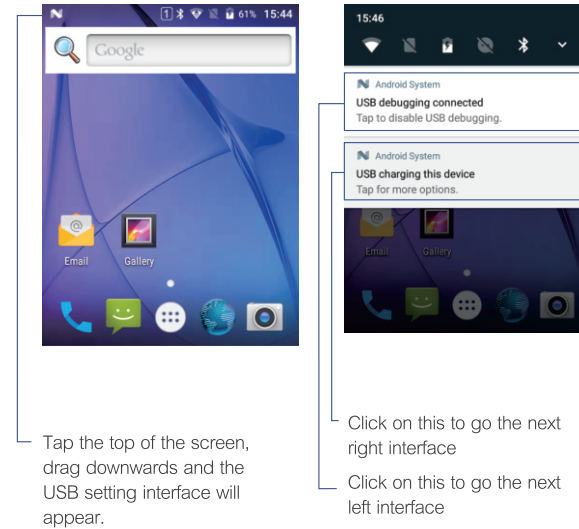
1 61% 15:44

Google

Email Gallery

15:46

Android System
USB debugging connected
Tap to disable USB debugging.

Android System
USB charging this device
Tap for more options.

Email Gallery

Tap the top of the screen, drag downwards and the USB setting interface will appear.

Click on this to go the next right interface

Click on this to go the next left interface